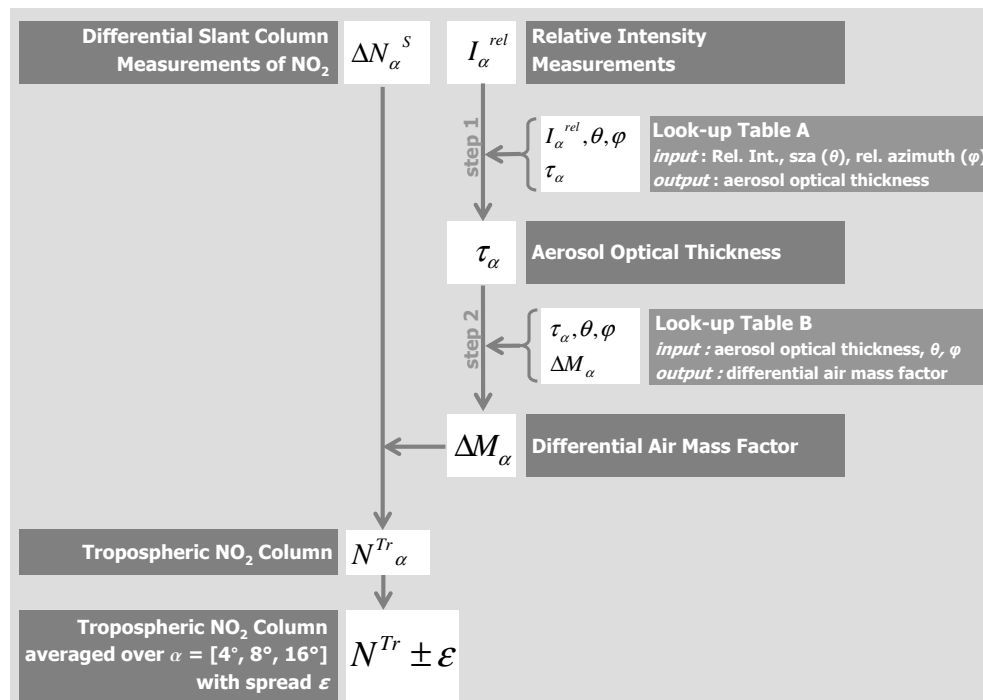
Differential Slant Column Measurements of $NO_2$

$\Delta N_{\alpha}^{S}$

$I_{\alpha}^{rel}$

Relative Intensity Measurements

step 1

$I_{\alpha}^{rel}, \theta, \varphi$
$\tau_{\alpha}$

Look-up Table A
*input* : Rel. Int., sza ($\theta$), rel. azimuth ($\varphi$)
*output* : aerosol optical thickness

$\tau_{\alpha}$

Aerosol Optical Thickness

step 2

$\tau_{\alpha}, \theta, \varphi$
$\Delta M_{\alpha}$

Look-up Table B
*input :* aerosol optical thickness, $\theta$, $\varphi$
*output :* differential air mass factor

$\Delta M_{\alpha}$

Differential Air Mass Factor

Tropospheric $NO_2$ Column

$N^{Tr}{}_{\alpha}$

Tropospheric $NO_2$ Column averaged over $\alpha$ = [4°, 8°, 16°] with spread $\varepsilon$

$N^{Tr} \pm \varepsilon$